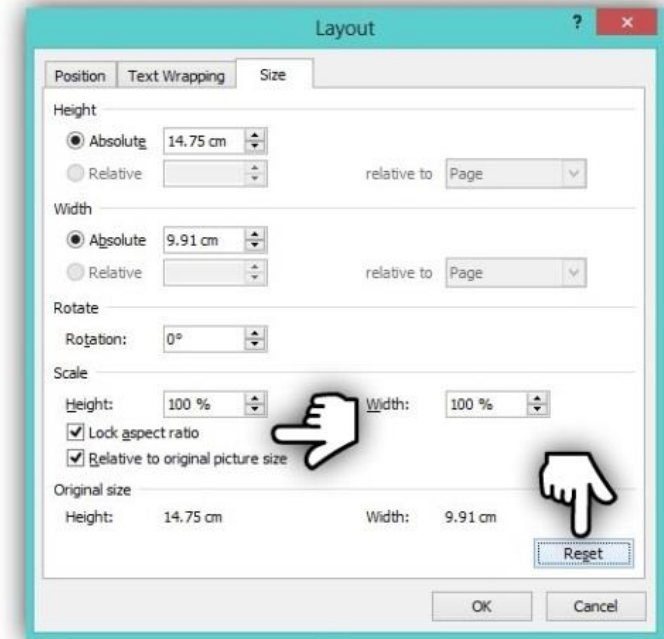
Layout

?

×

Position | Text Wrapping | Size

Height

Absolute 14.75 cm

Relative

relative to Page

Width

Absolute 9.91 cm

Relative

relative to Page

Rotate

Rotation: 0°

Scale

Height: 100 %

Width: 100 %

Lock aspect ratio

Relative to original picture size

Original size

Height: 14.75 cm

Width: 9.91 cm

Reset

OK

Cancel